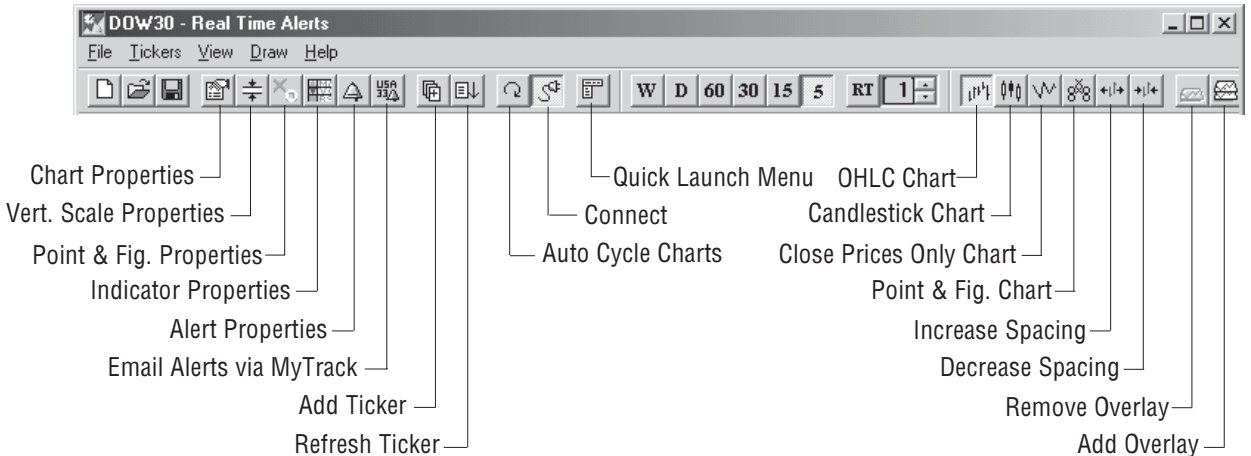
DOW30 - Real Time Alerts

File Tickers View Draw Help

W D 60 30 15 5 RT 1

Chart Properties
Vert. Scale Properties
Point & Fig. Properties
Indicator Properties
Alert Properties
Email Alerts via MyTrack
Add Ticker
Refresh Ticker

Quick Launch Menu
Connect
Auto Cycle Charts

OHLC Chart
Candlestick Chart
Close Prices Only Chart
Point & Fig. Chart
Increase Spacing
Decrease Spacing
Remove Overlay
Add Overlay